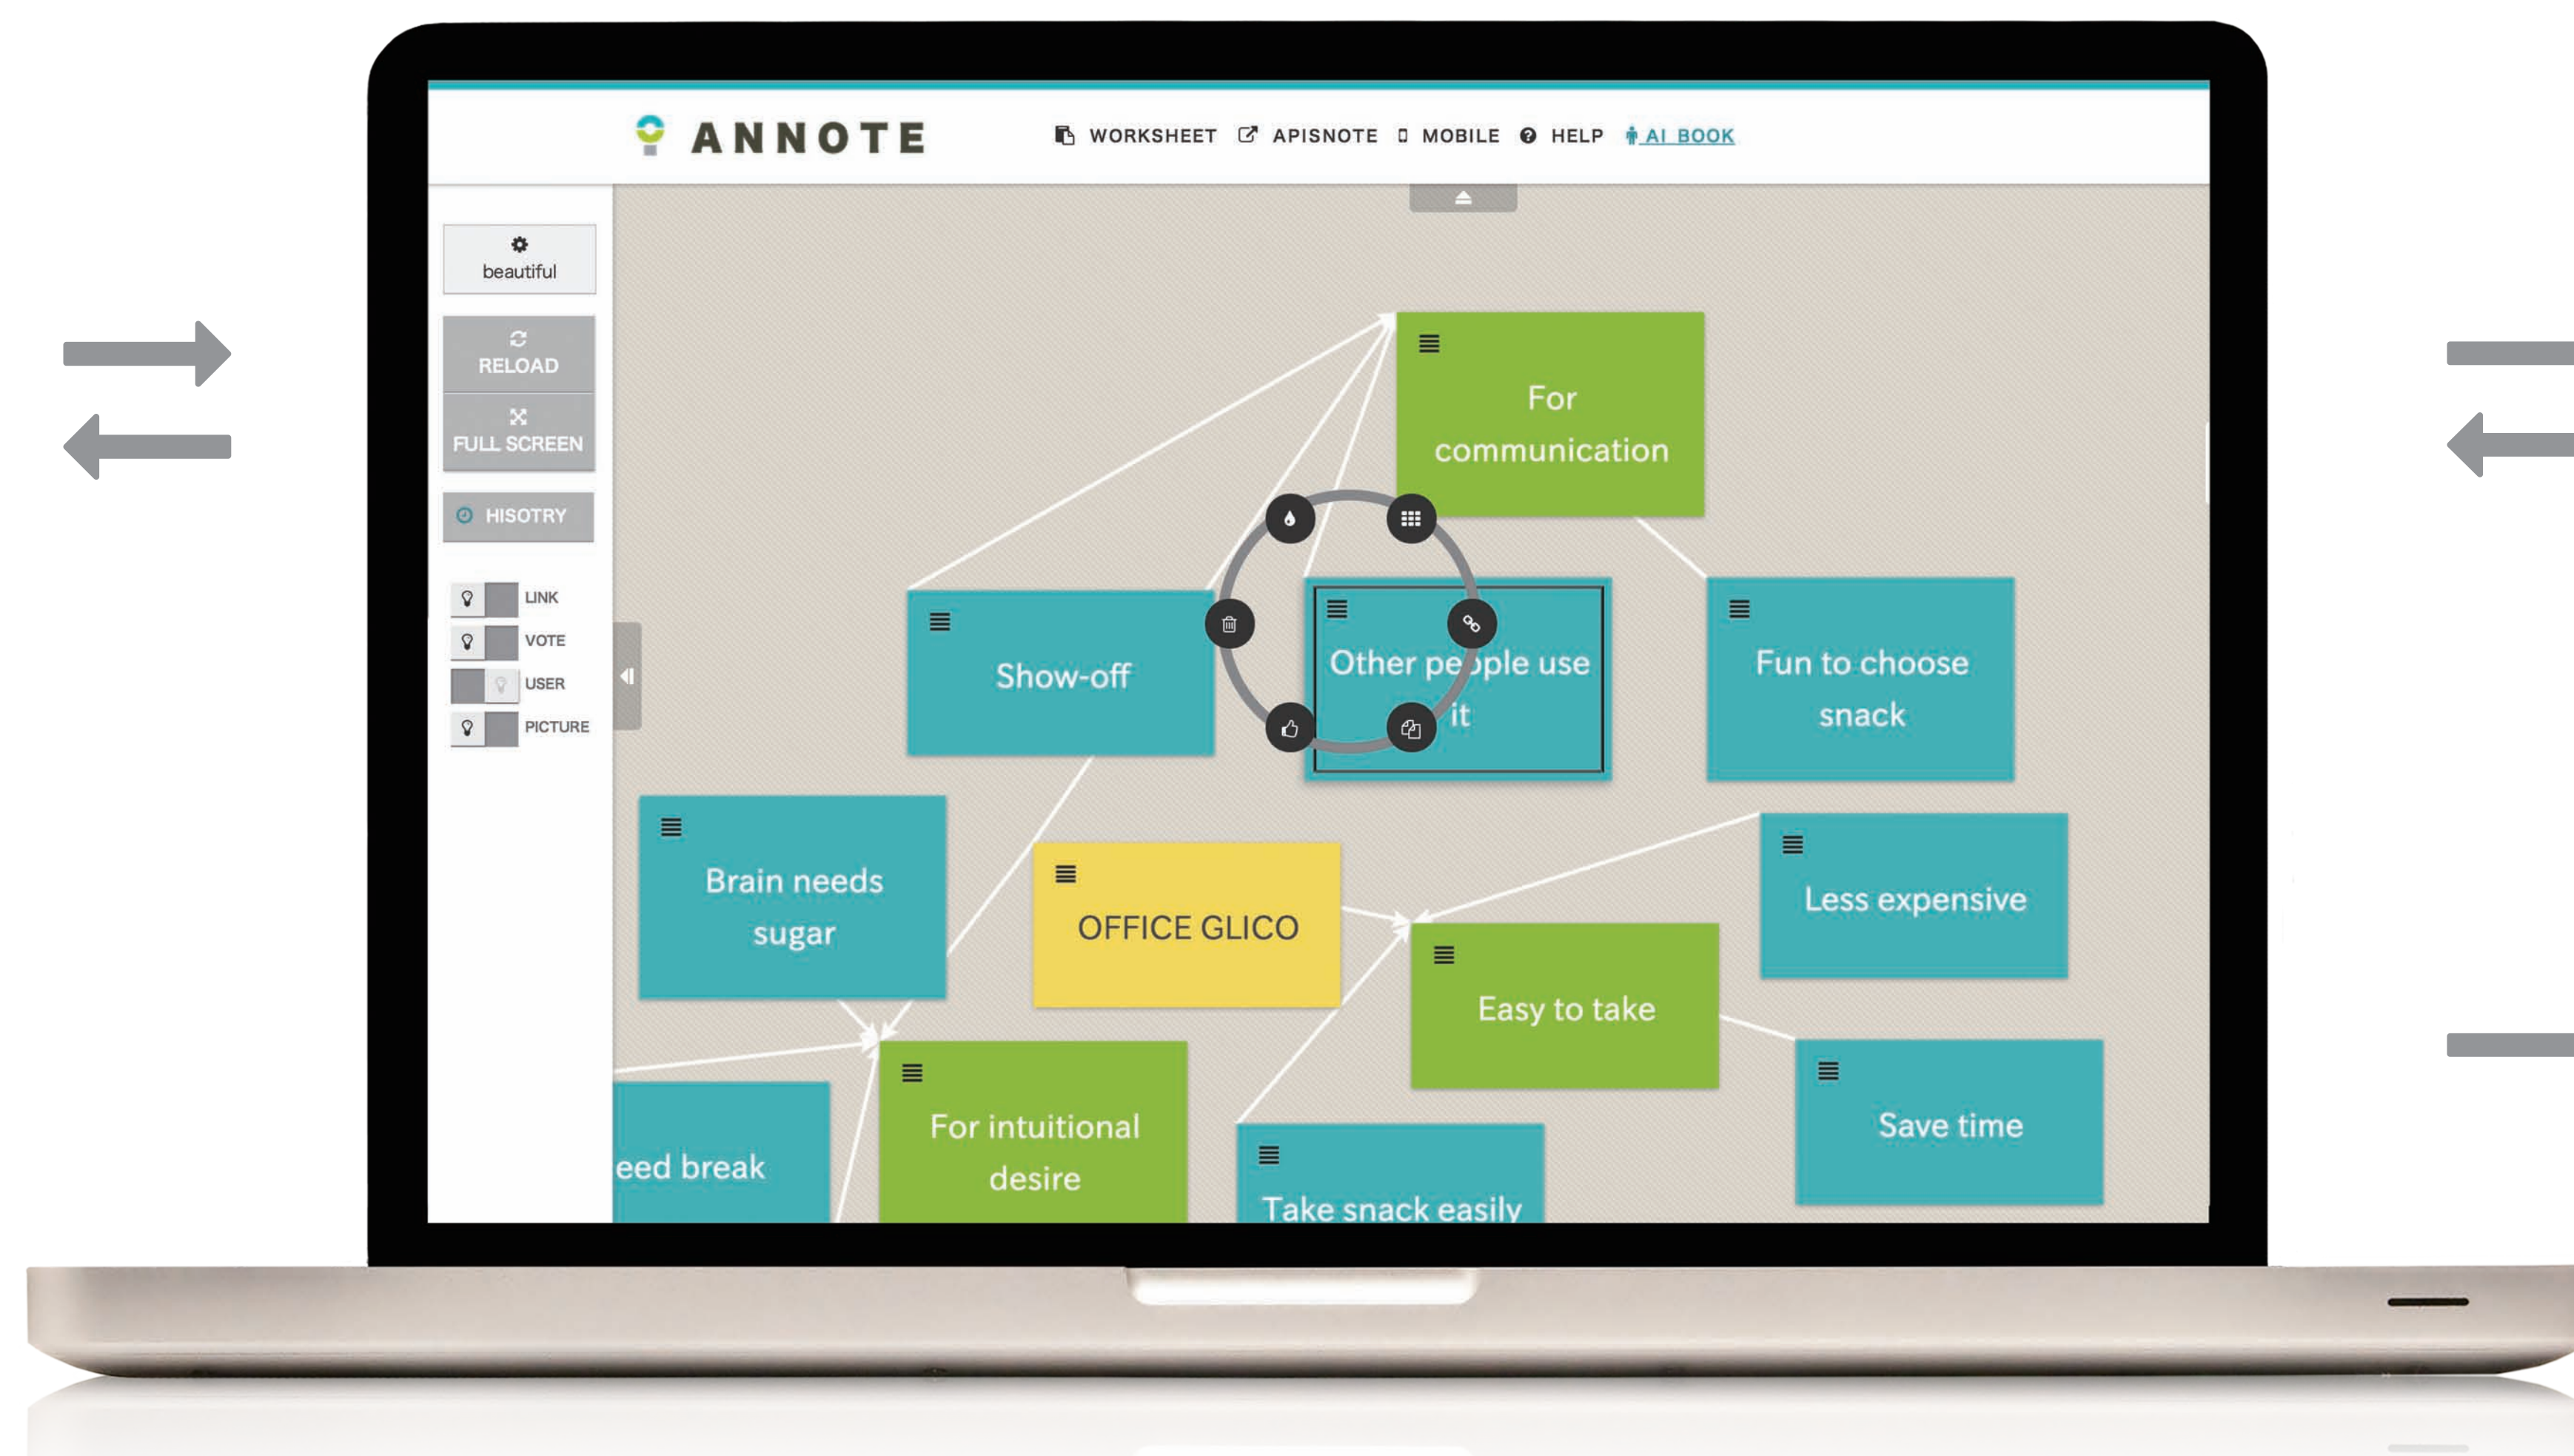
ANNOTE

WORKSHEET APISNOTE MOBILE HELP AI BOOK

beautiful

RELOAD

FULL SCREEN

HISOTRY

LINK

VOTE

USER

PICTURE

For communication

Show-off

Other people use it

Fun to choose snack

Brain needs sugar

OFFICE GLICO

Less expensive

Easy to take

eed break

For intuitional desire

Save time

Take snack easily